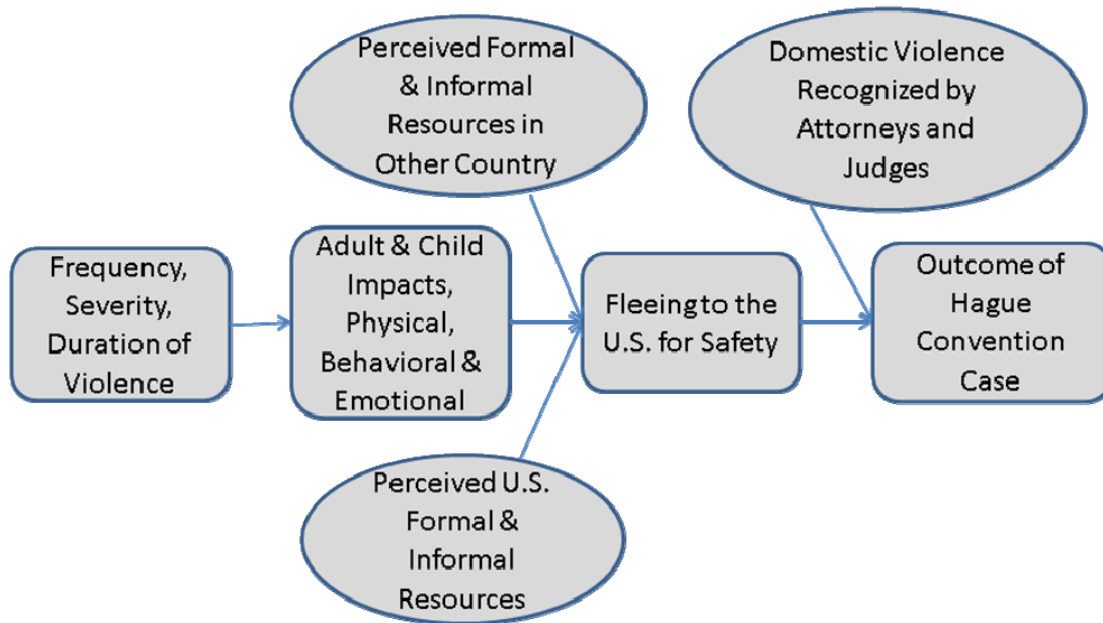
Perceived Formal & Informal Resources in Other Country

Domestic Violence Recognized by Attorneys and Judges

Frequency, Severity, Duration of Violence

Adult & Child Impacts, Physical, Behavioral & Emotional

Fleeing to the U.S. for Safety

Outcome of Hague Convention Case

Perceived U.S. Formal & Informal Resources